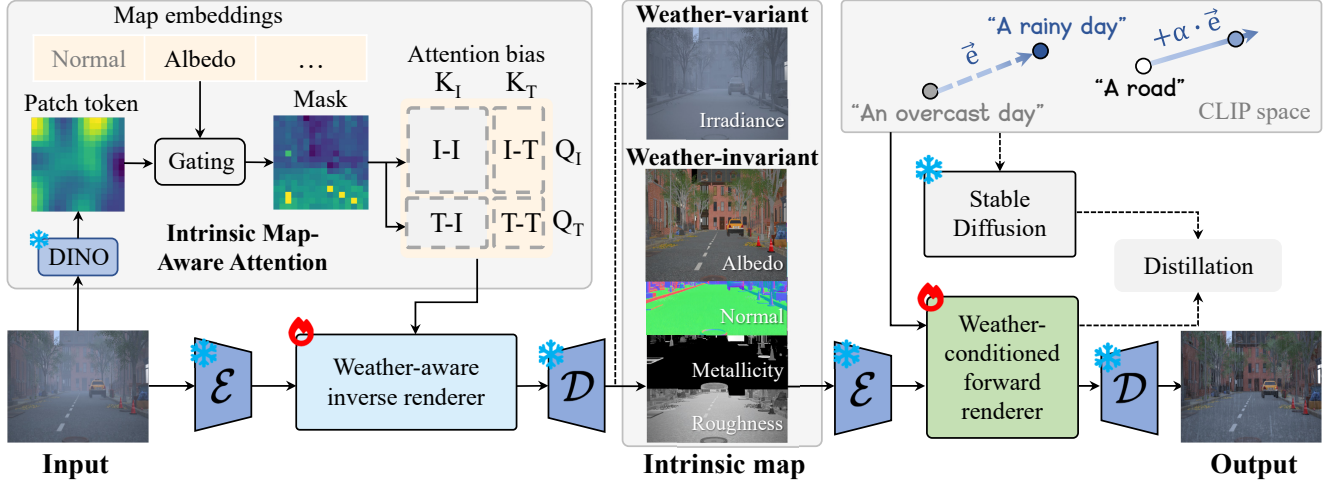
Map embeddings

Normal | Albedo | …

Patch token

Gating

Mask

Attention bias

$K_I$ $K_T$

I-I | I-T | $Q_I$

T-I | T-T | $Q_T$

DINO

Intrinsic Map-Aware Attention

Weather-variant

Irradiance

Weather-invariant

Albedo

Normal

Metallicity

Roughness

$\vec{e}$ “A rainy day”

$+\alpha \cdot \vec{e}$

“An overcast day”

“A road”

CLIP space

Stable Diffusion

Distillation

Input

$\mathcal{E}$

Weather-aware inverse renderer

$\mathcal{D}$

Intrinsic map

$\mathcal{E}$

Weather-conditioned forward renderer

$\mathcal{D}$

Output